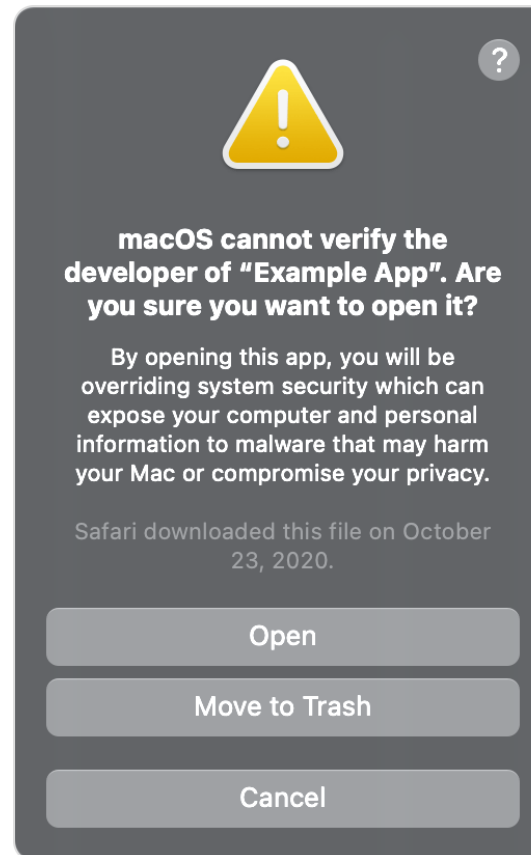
?

macOS cannot verify the developer of “Example App”. Are you sure you want to open it?

By opening this app, you will be overriding system security which can expose your computer and personal information to malware that may harm your Mac or compromise your privacy.

Safari downloaded this file on October 23, 2020.

Open

Move to Trash

Cancel